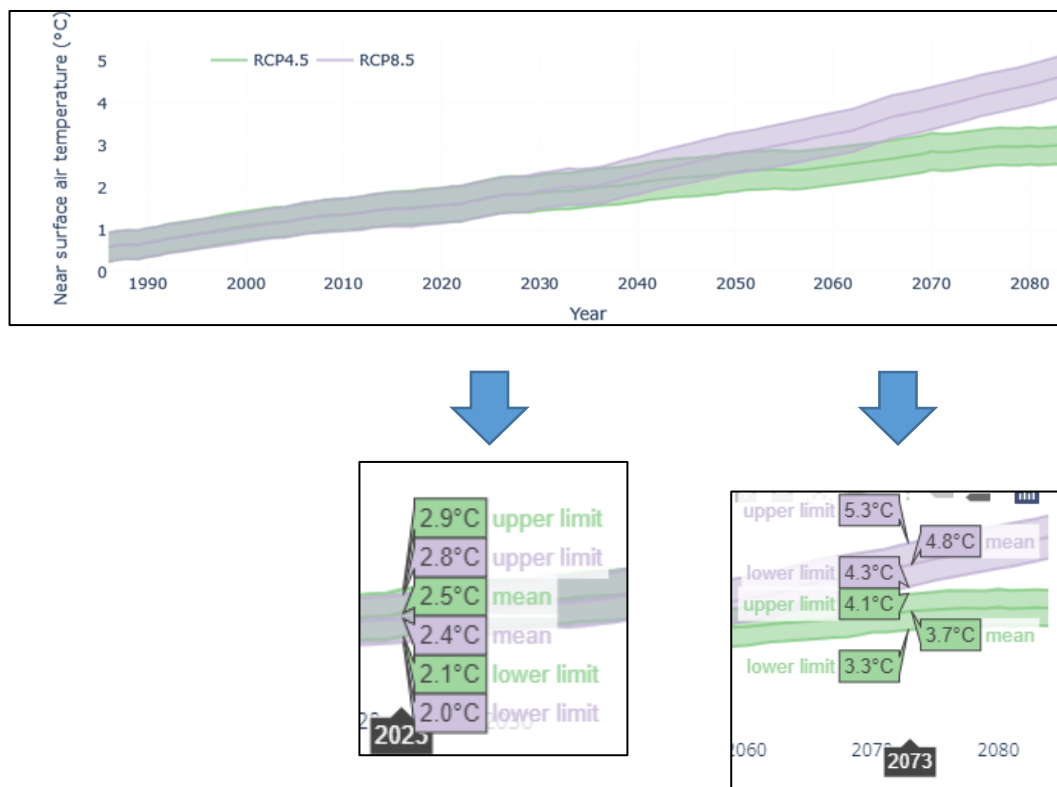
RCP4.5 RCP8.5

Near surface air temperature (°C)

5
4
3
2
1
0

1990 2000 2010 2020 2030 2040 2050 2060 2070 2080

Year

2.9°C upper limit
2.8°C upper limit
2.5°C mean
2.4°C mean
2.1°C lower limit
2.0°C lower limit
2025

upper limit 5.3°C
4.8°C mean
lower limit 4.3°C
upper limit 4.1°C
3.7°C mean
lower limit 3.3°C
2060 2073 2080